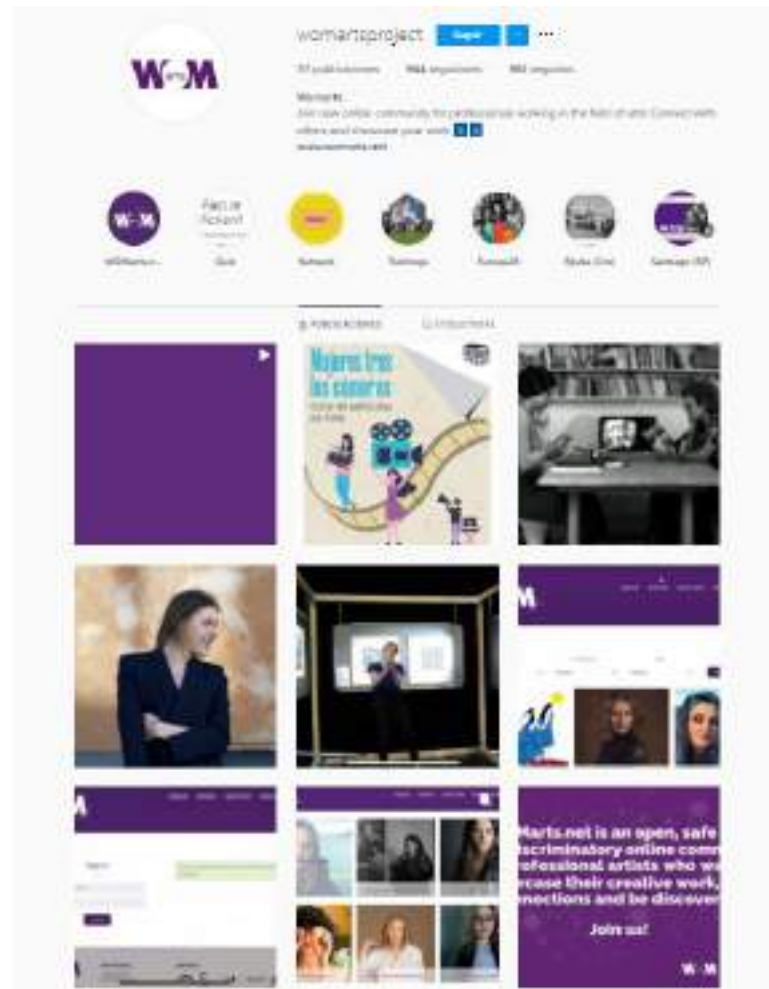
W arts M

womartsproject Seguir ···

77 publicaciones 966 seguidores 380 seguidos

Womarts
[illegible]

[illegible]

W M

Factor Ficient

WOMarts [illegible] Quiz Network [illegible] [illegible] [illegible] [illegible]

PUBLICACIONES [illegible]

Mujeres tras las cámaras

Marts.net is an open, safe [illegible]scriminatory online comm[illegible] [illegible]rofessional artists who w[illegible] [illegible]case their creative work, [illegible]nections and be discover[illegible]

Join us!

W M